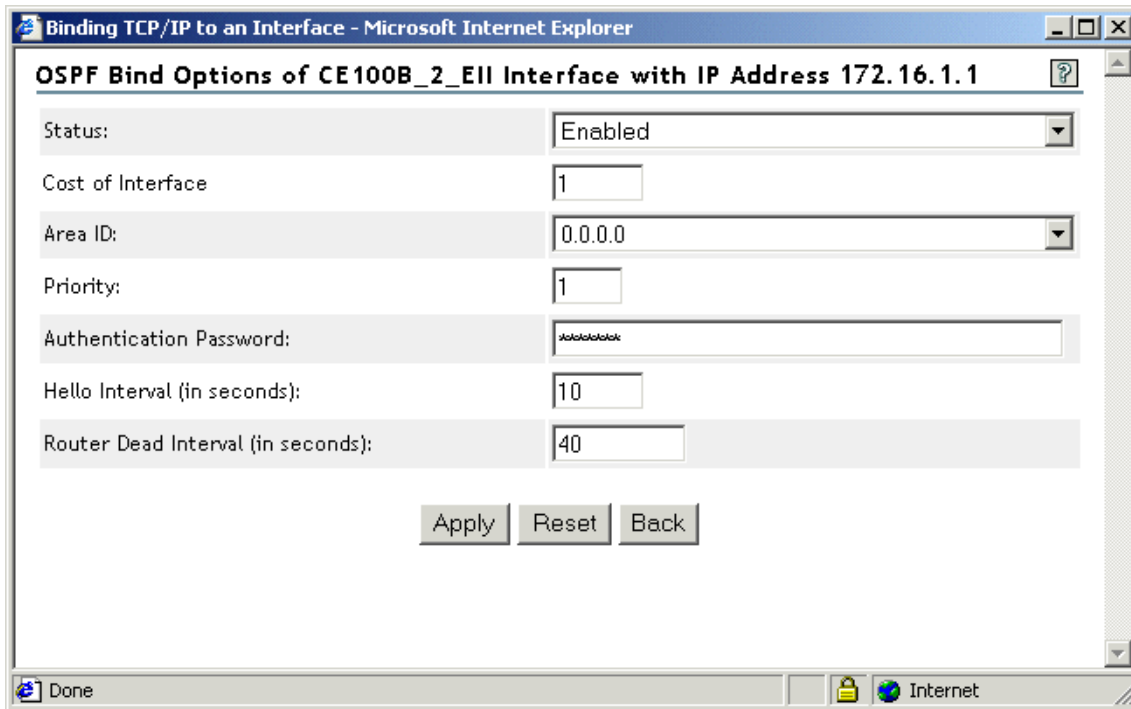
Binding TCP/IP to an Interface - Microsoft Internet Explorer

OSPF Bind Options of CE100B_2_EII Interface with IP Address 172.16.1.1

| | |
|---|---|
| Status: | Enabled |
| Cost of Interface | 1 |
| Area ID: | 0.0.0.0 |
| Priority: | 1 |
| Authentication Password: | ******* |
| Hello Interval (in seconds): | 10 |
| Router Dead Interval (in seconds): | 40 |

Apply Reset Back

Done

Internet